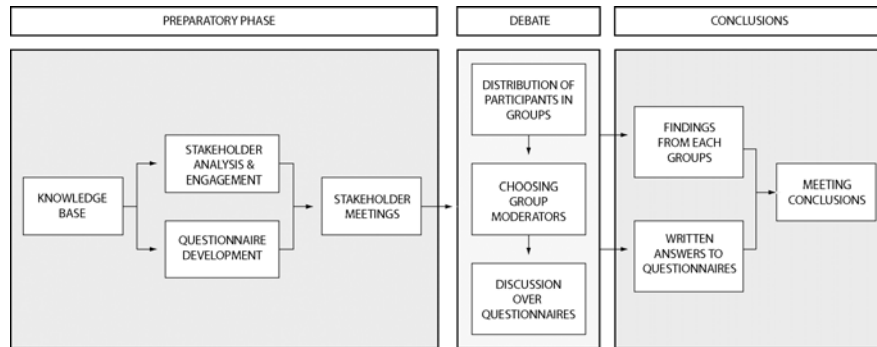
PREPARATORY PHASE

KNOWLEDGE BASE

STAKEHOLDER ANALYSIS & ENGAGEMENT

QUESTIONNAIRE DEVELOPMENT

STAKEHOLDER MEETINGS

DEBATE

DISTRIBUTION OF PARTICIPANTS IN GROUPS

CHOOSING GROUP MODERATORS

DISCUSSION OVER QUESTIONNAIRES

CONCLUSIONS

FINDINGS FROM EACH GROUPS

WRITTEN ANSWERS TO QUESTIONNAIRES

MEETING CONCLUSIONS